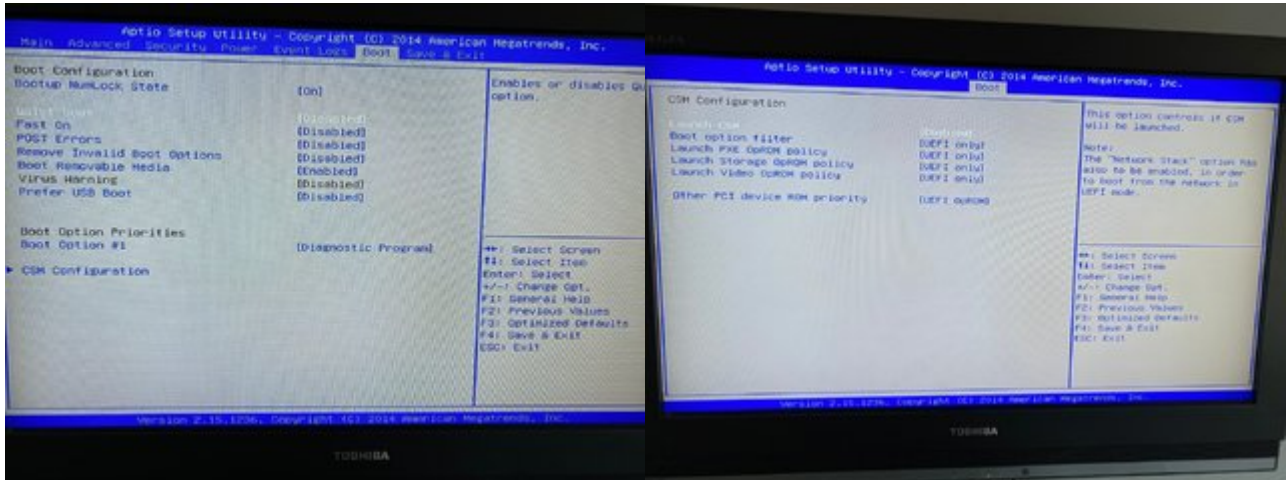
Aptio Setup Utility - Copyright (C) 2014 American Megatrends, Inc.
Main Advanced Security Power Event Logs Boot Save & Exit

Boot Configuration
Bootup NumLock State [On]

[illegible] [Disabled]
Fast On [Disabled]
POST Errors [Disabled]
Remove Invalid Boot Options [Disabled]
Boot Removable Media [Enabled]
Virus Warning [Disabled]
Prefer USB Boot [Disabled]

Boot Option Priorities
Boot Option #1 [Diagnostic Program]

▶ CSM Configuration

Enables or disables Qu option.

→←: Select Screen
↑↓: Select Item
Enter: Select
+/-: Change Opt.
F1: General Help
F2: Previous Values
F3: Optimized Defaults
F4: Save & Exit
ESC: Exit

Version 2.15.1236. Copyright (C) 2014 American Megatrends, Inc.

TOSHIBA

Aptio Setup Utility - Copyright (C) 2014 American Megatrends, Inc.
Boot

CSM Configuration

Launch CSM [Disabled]
Boot option filter
Launch PXE OpROM policy [UEFI only]
Launch Storage OpROM policy [UEFI only]
Launch Video OpROM policy [UEFI only]

Other PCI device ROM priority [UEFI OpROM]

This option controls if CSM will be launched.

Note:
The "Network Stack" option has also to be enabled, in order to boot from the network in UEFI mode.

→←: Select Screen
↑↓: Select Item
Enter: Select
+/-: Change Opt.
F1: General Help
F2: Previous Values
F3: Optimized Defaults
F4: Save & Exit
ESC: Exit

Version 2.15.1236. Copyright (C) 2014 American Megatrends, Inc.

TOSHIBA